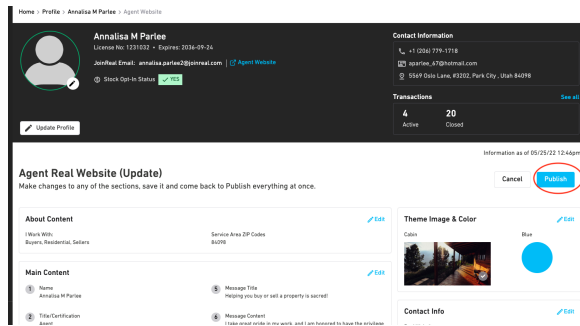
Home > Profile > Annalisa M Parlee > Agent Website

Annalisa M Parlee
License No: 1231032 • Expires: 2036-09-24
JoinReal Email: annalisa.parlee2@joinreal.com | Agent Website
Stock Opt-In Status: ✓ YES

Update Profile

Contact Information
+1 (206) 779-1718
aparlee_67@hotmail.com
5569 Oslo Lane, #3202, Park City , Utah 84098

Transactions
See all
4
Active
20
Closed

Information as of 05/25/22 12:46pm

Agent Real Website (Update)
Make changes to any of the sections, save it and come back to Publish everything at once.

Cancel
Publish

About Content
Edit
I Work With:
Buyers, Residential, Sellers
Service Area ZIP Codes
84098

Theme Image & Color
Edit
Cabin
Blue

Main Content
Edit
1 Name
Annalisa M Parlee
5 Message Title
Helping you buy or sell a property is sacred!
2 Title/Certification
Agent
6 Message Content
I take great pride in my work, and I am honored to have the privilege

Contact Info
Edit